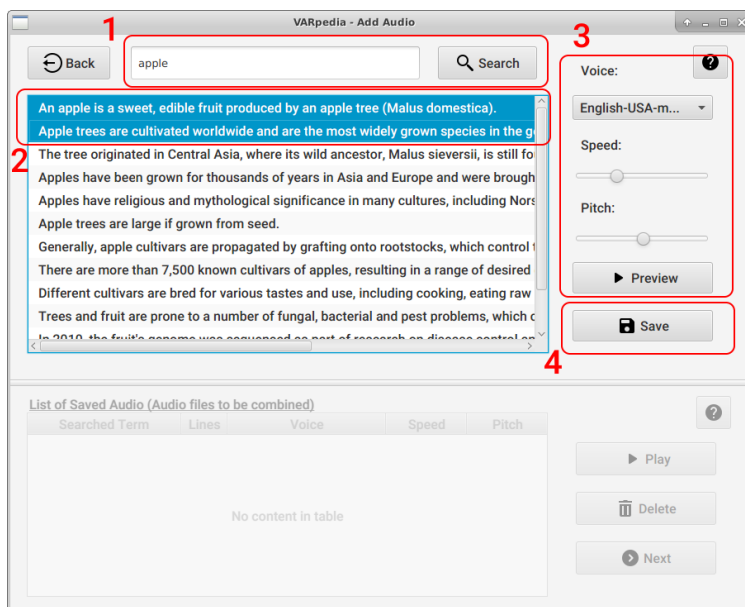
VARpedia - Add Audio

1

Back

apple

Search

3

?

Voice:

English-USA-m...

Speed:

Pitch:

Preview

Save

4

2

An apple is a sweet, edible fruit produced by an apple tree (Malus domestica).
Apple trees are cultivated worldwide and are the most widely grown species in the g
The tree originated in Central Asia, where its wild ancestor, Malus sieversii, is still fo
Apples have been grown for thousands of years in Asia and Europe and were brough
Apples have religious and mythological significance in many cultures, including Nors
Apple trees are large if grown from seed.
Generally, apple cultivars are propagated by grafting onto rootstocks, which control
There are more than 7,500 known cultivars of apples, resulting in a range of desired
Different cultivars are bred for various tastes and use, including cooking, eating raw
Trees and fruit are prone to a number of fungal, bacterial and pest problems, which c
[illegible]

List of Saved Audio (Audio files to be combined)

?

| Searched Term | Lines | Voice | Speed | Pitch |
|---|---|---|---|---|

No content in table

Play

Delete

Next